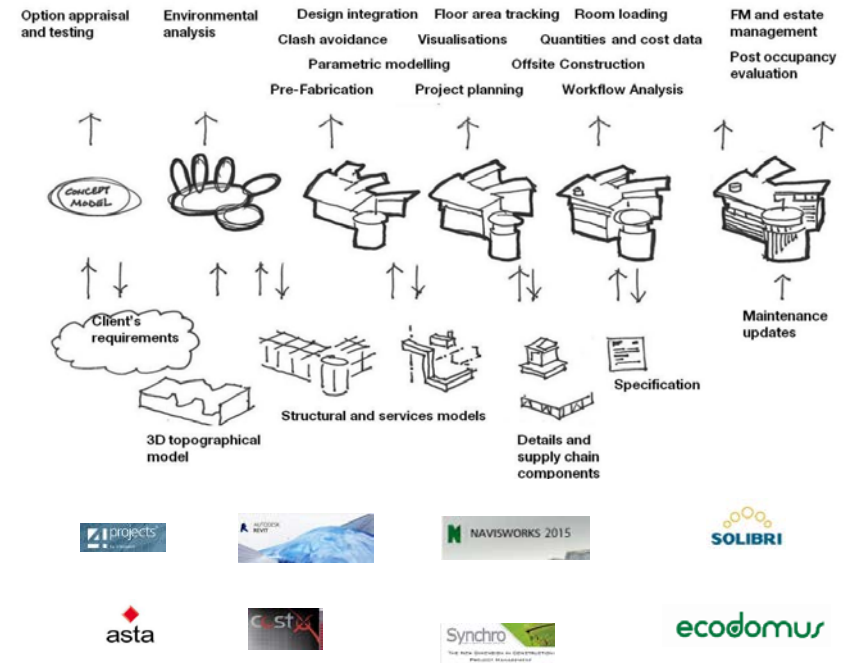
Option appraisal and testing

Environmental analysis

Design integration
Floor area tracking
Room loading
Clash avoidance
Visualisations
Quantities and cost data
Parametric modelling
Offsite Construction
Pre-Fabrication
Project planning
Workflow Analysis

FM and estate management
Post occupancy evaluation

CONCEPT MODEL

Client's requirements

3D topographical model

Structural and services models

Details and supply chain components

Specification

Maintenance updates

4projects

AUTODESK REVIT

NAVISWORKS 2015

SOLIBRI

asta

costx

Synchro
THE NEW DIMENSION IN CONSTRUCTION PROJECT MANAGEMENT

ecodomus